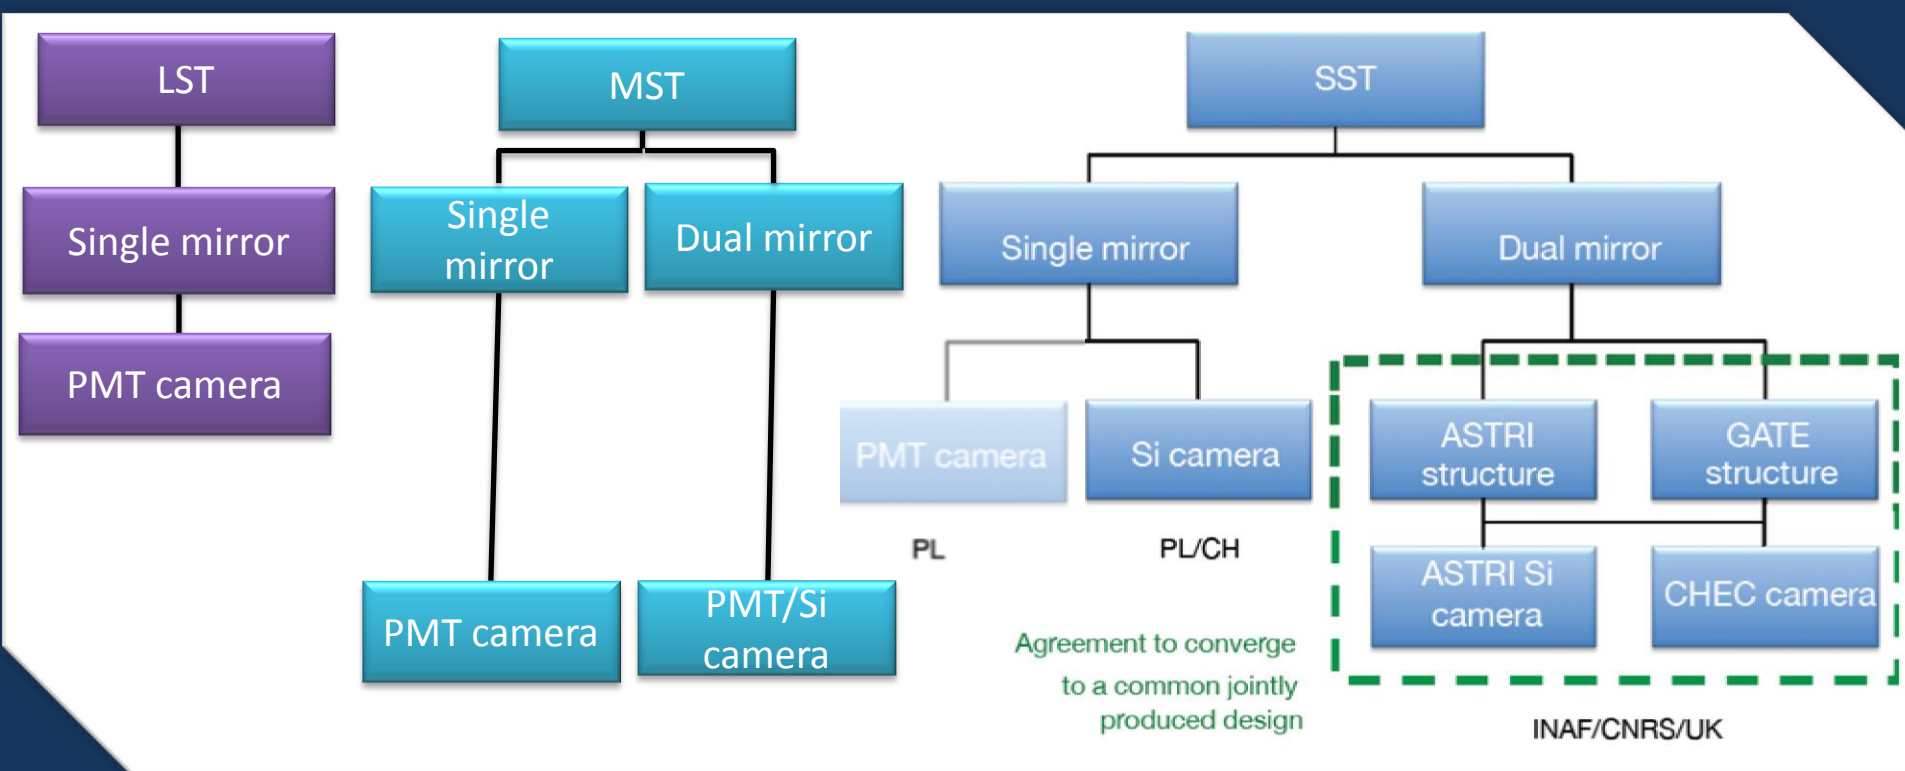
LST

Single mirror

PMT camera

MST

Single mirror

Dual mirror

PMT camera

PMT/Si camera

SST

Single mirror

Dual mirror

PMT camera

Si camera

PL

PL/CH

ASTRI structure

GATE structure

ASTRI Si camera

CHEC camera

Agreement to converge to a common jointly produced design

INAF/CNRS/UK